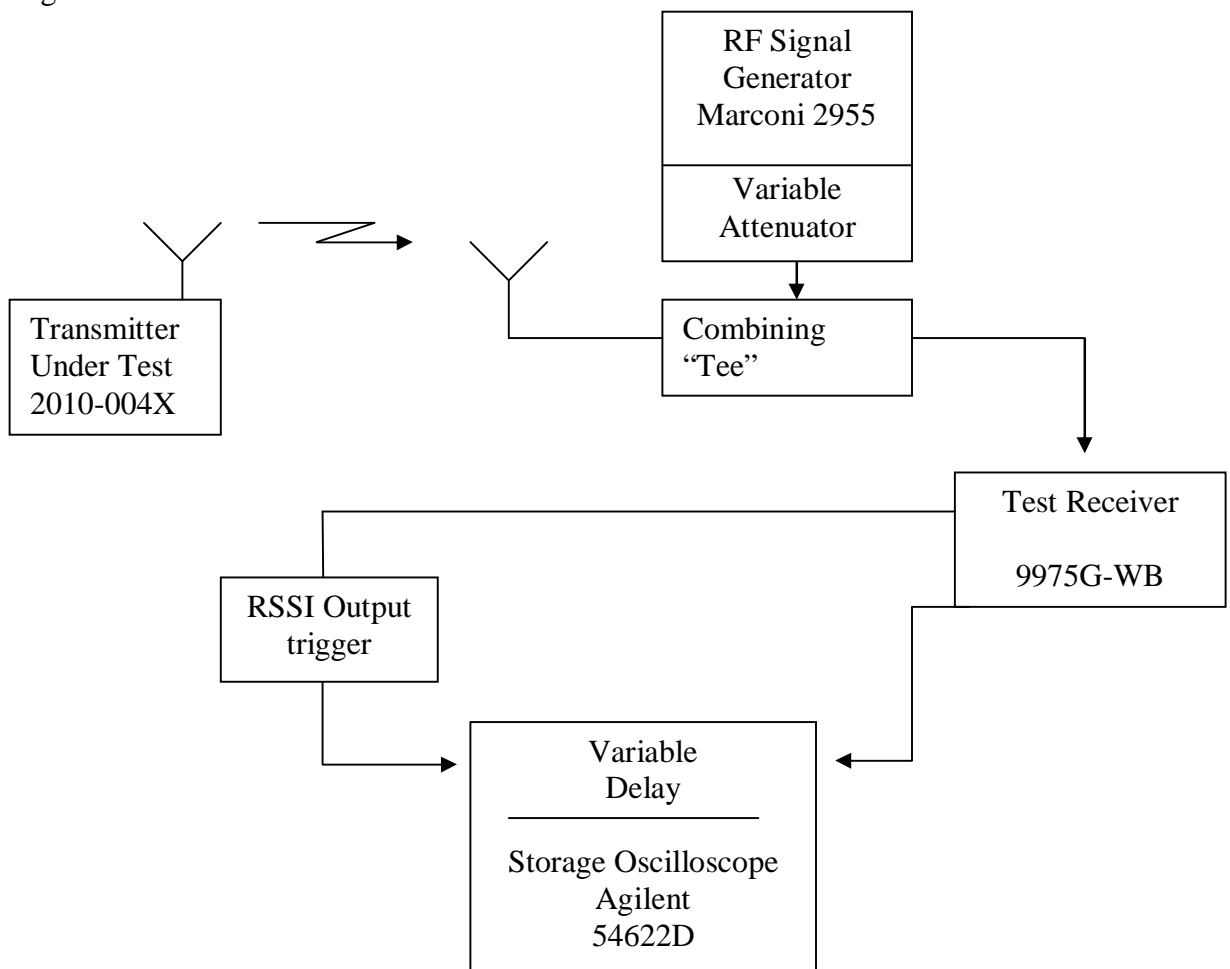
RF Signal Generator Marconi 2955

Variable Attenuator

Transmitter Under Test 2010-004X

Combining "Tee"

Test Receiver

9975G-WB

RSSI Output trigger

Variable Delay

Storage Oscilloscope Agilent 54622D